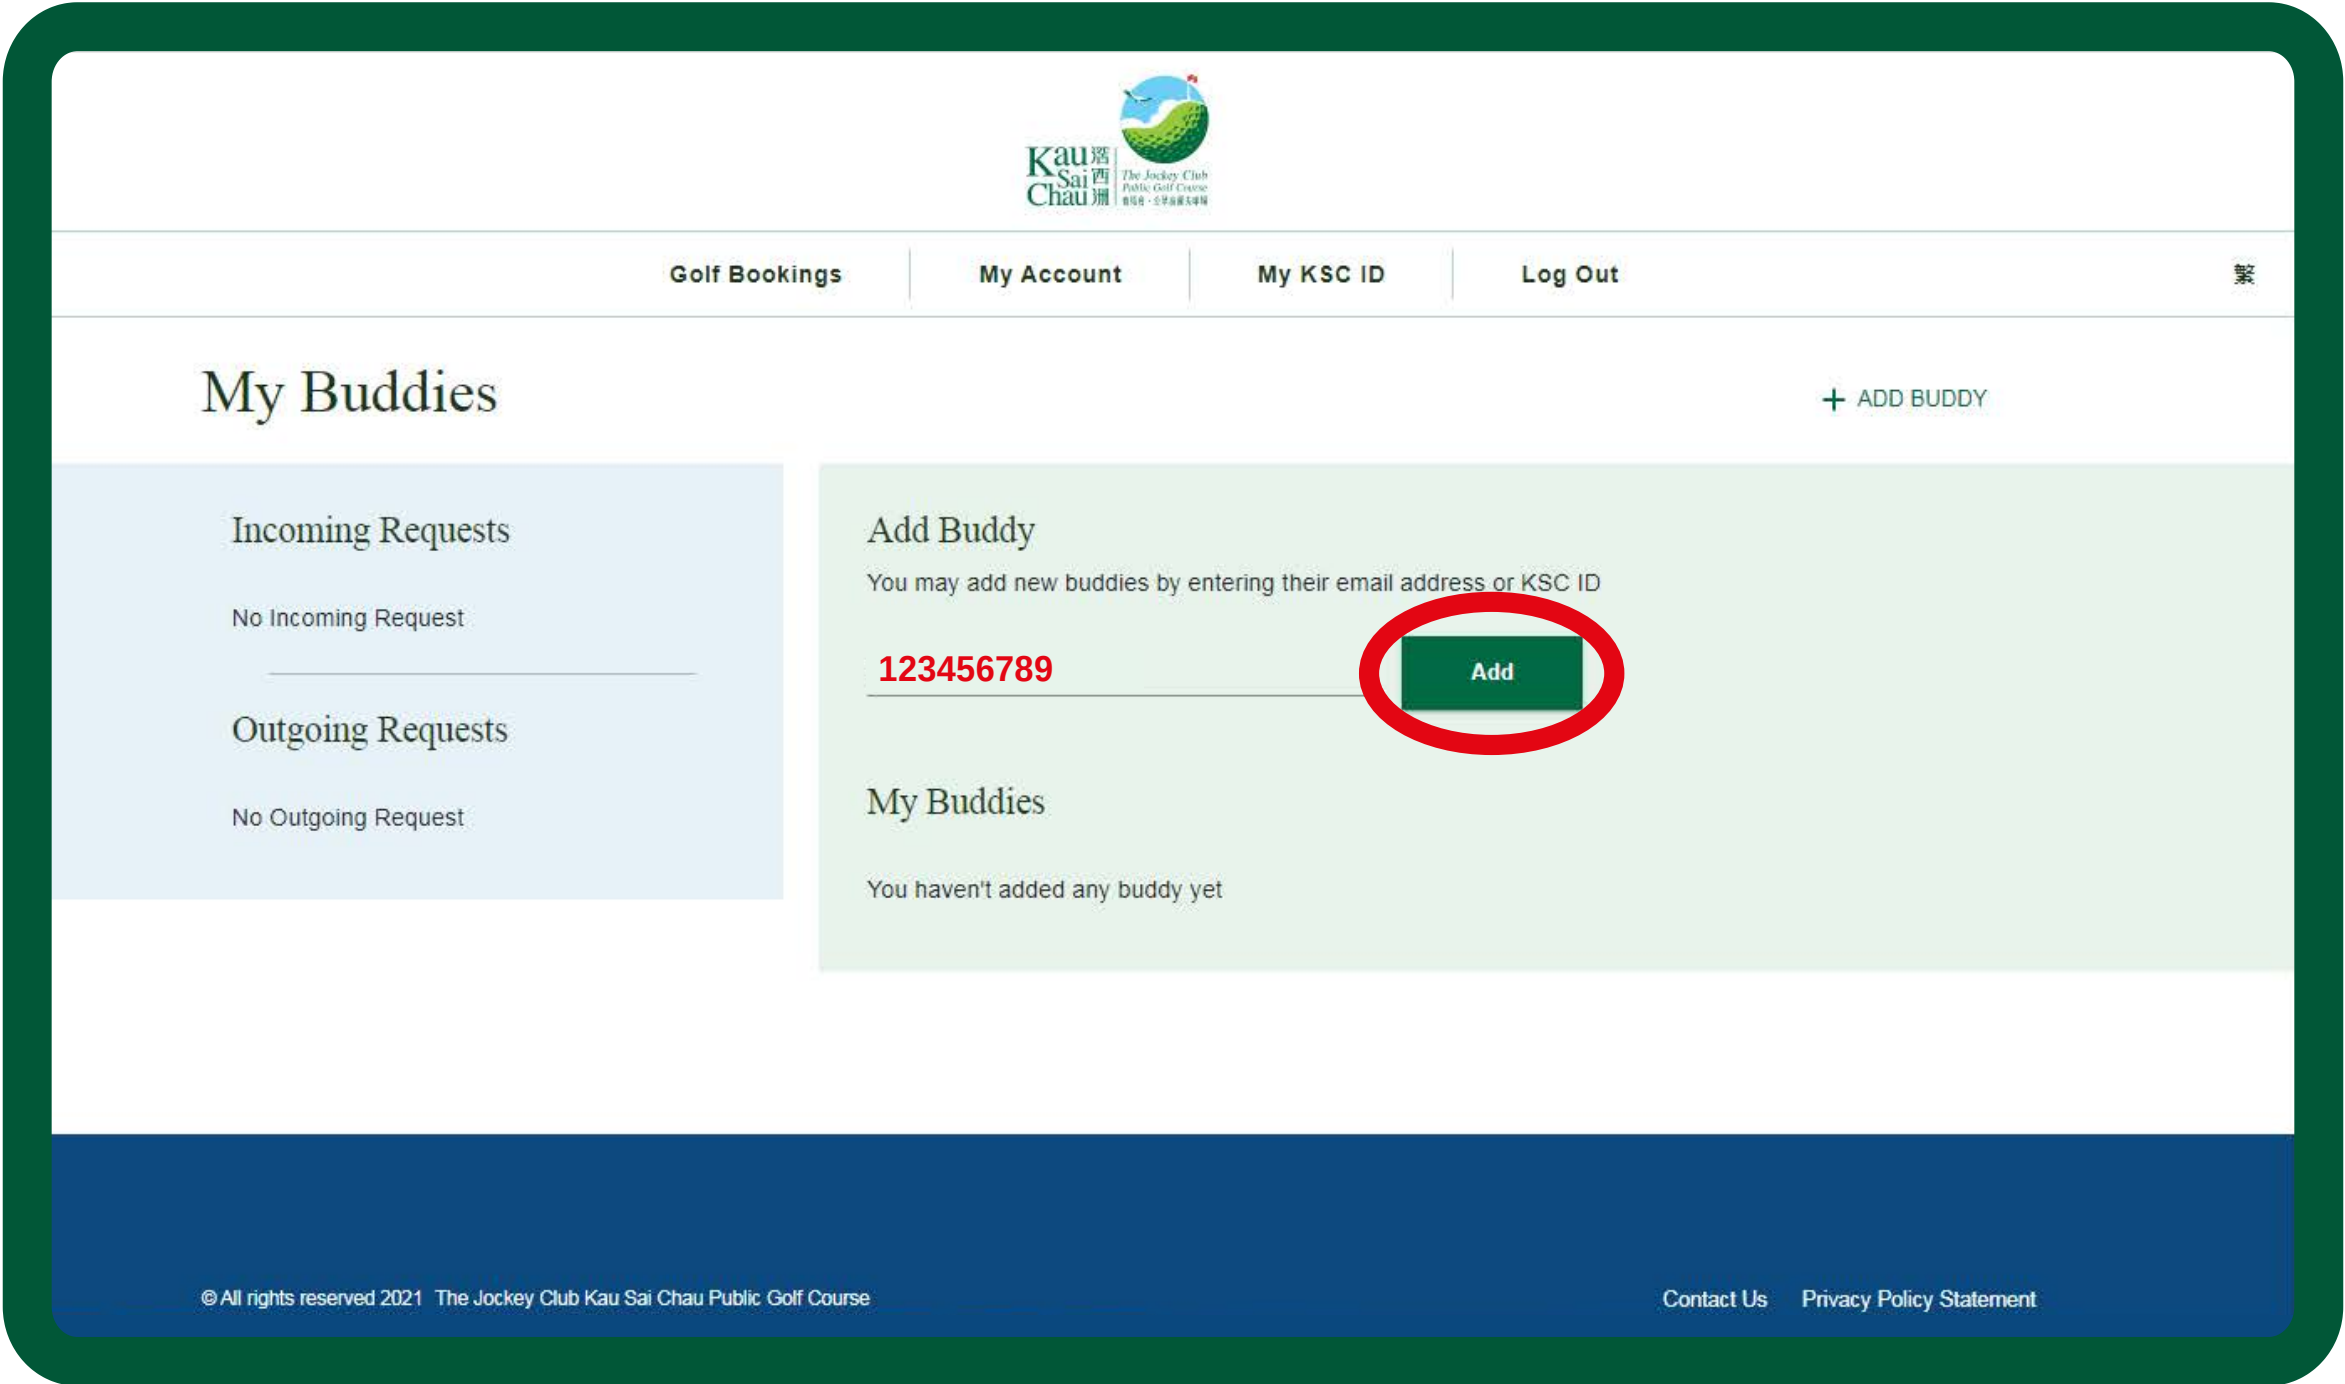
Kau Sai Chau 滘西洲 The Jockey Club Public Golf Course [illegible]

Golf Bookings
My Account
My KSC ID
Log Out
繁

My Buddies

+ ADD BUDDY

Incoming Requests

No Incoming Request

Outgoing Requests

No Outgoing Request

Add Buddy

You may add new buddies by entering their email address or KSC ID

123456789

Add

My Buddies

You haven't added any buddy yet

© All rights reserved 2021 The Jockey Club Kau Sai Chau Public Golf Course

Contact Us
Privacy Policy Statement